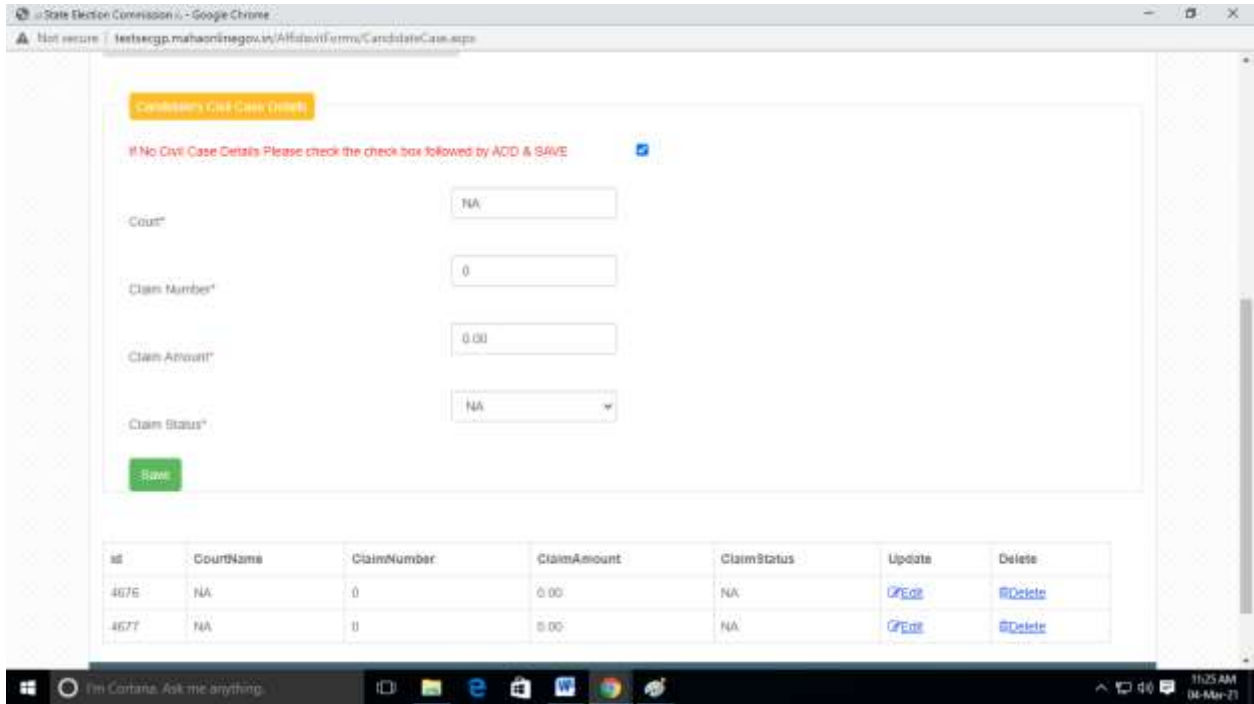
:: State Election Commission :: - Google Chrome

Not secure | testsecgp.mahaonlinegov.in/AffidavitForms/CandidateCase.aspx

Candidate's Civil Case Details

If No Civil Case Details Please check the check box followed by ADD & SAVE

Court*

NA

Claim Number*

0

Claim Amount*

0.00

Claim Status*

NA

Save

| id | CourtName | ClaimNumber | ClaimAmount | ClaimStatus | Update | Delete |
|---|---|---|---|---|---|---|
| 4676 | NA | 0 | 0.00 | NA | Edit | Delete |
| 4677 | NA | 0 | 0.00 | NA | Edit | Delete |

I'm Cortana. Ask me anything.

11:25 AM
04-Mar-21